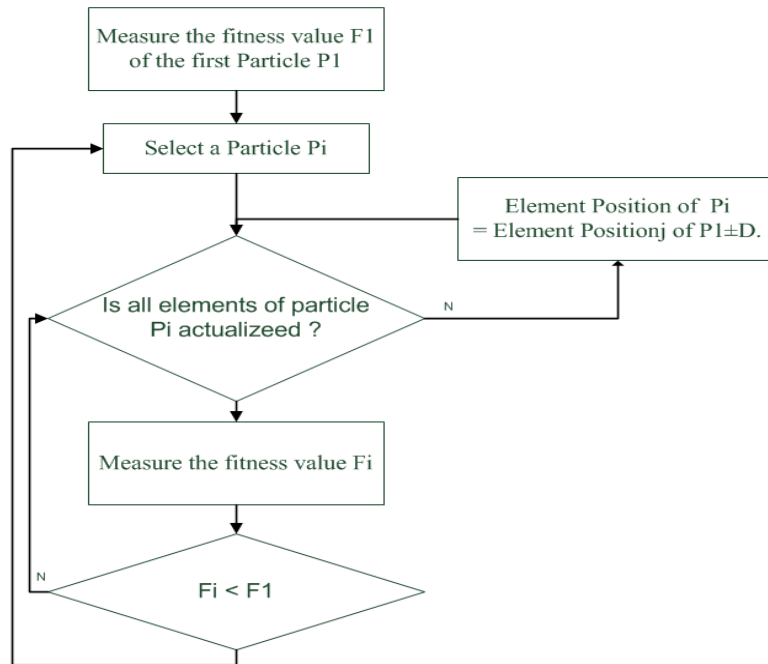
Measure the fitness value F1 of the first Particle P1

Select a Particle Pi

Element Position of Pi
= Element Positionj of P1±D.

Is all elements of particle Pi actualizeed ?

N

Measure the fitness value Fi

N

Fi < F1